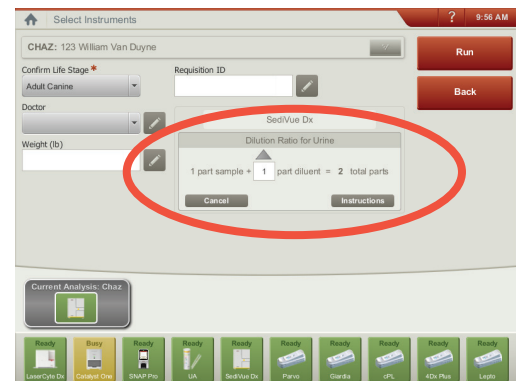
Select Instruments

? 9:56 AM

CHAZ: 123 William Van Duyne

Run

Back

Confirm Life Stage *

Adult Canine

Requisition ID

Doctor

Weight (lb)

SediVue Dx

Dilution Ratio for Urine

1 part sample + 1 part diluent = 2 total parts

Cancel

Instructions

Current Analysis: Chaz

Ready
LaserCyte Dx

Busy
Catalyst One

Ready
SNAP Pro

Ready
UA

Ready
SediVue Dx

Ready
Parvo

Ready
Giardia

Ready
cPL

Ready
4Dx Plus

Ready
Lepto